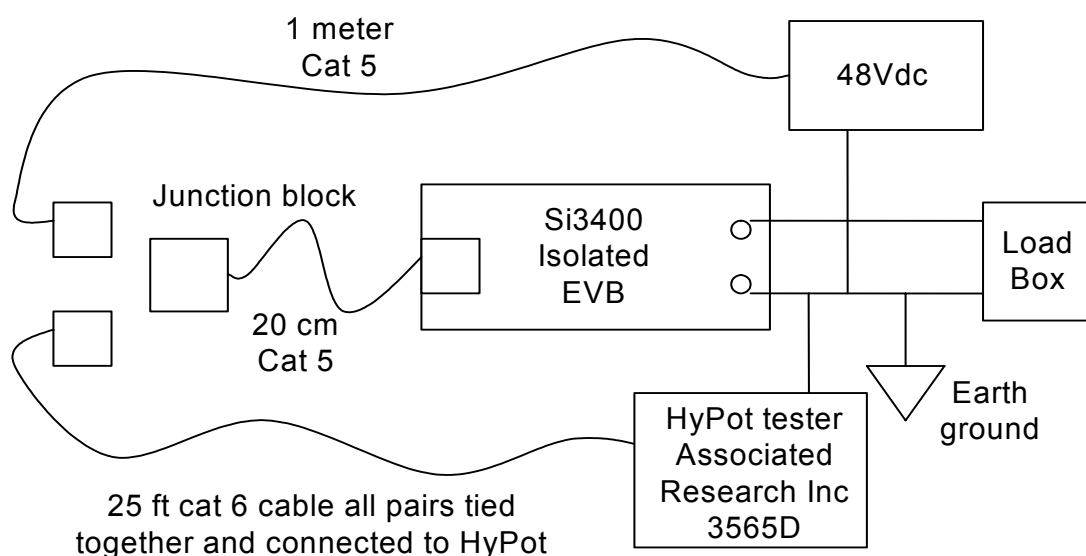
1 meter
Cat 5

48Vdc

Junction block

Si3400
Isolated
EVB

Load
Box

20 cm
Cat 5

Earth
ground

HyPot tester
Associated
Research Inc
3565D

25 ft cat 6 cable all pairs tied together and connected to HyPot